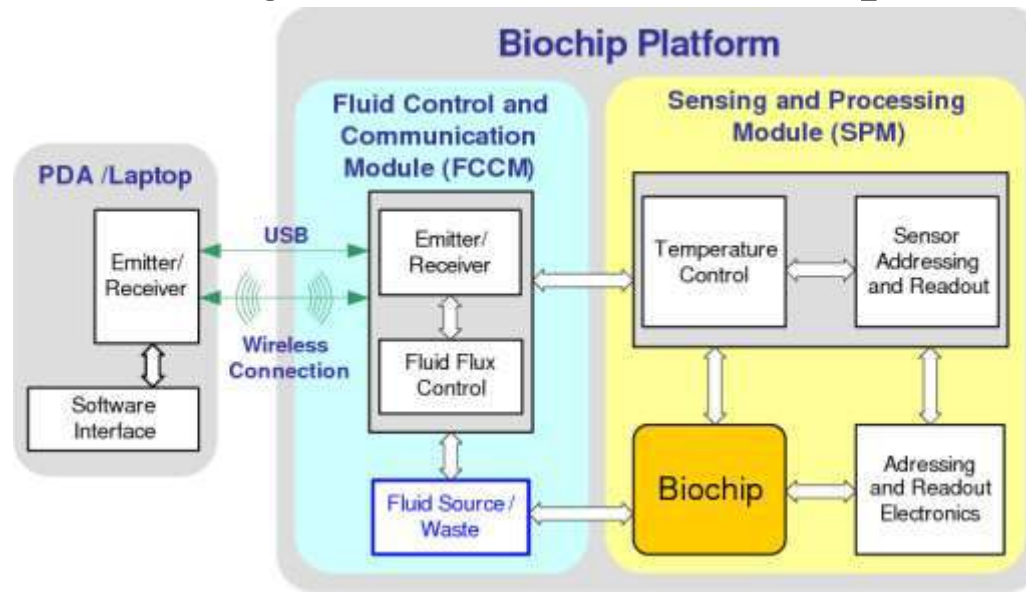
Biochip Platform

PDA /Laptop

Emitter/ Receiver

Software Interface

USB

Wireless Connection

Fluid Control and Communication Module (FCCM)

Emitter/ Receiver

Fluid Flux Control

Fluid Source / Waste

Sensing and Processing Module (SPM)

Temperature Control

Sensor Addressing and Readout

Biochip

Adressing and Readout Electronics